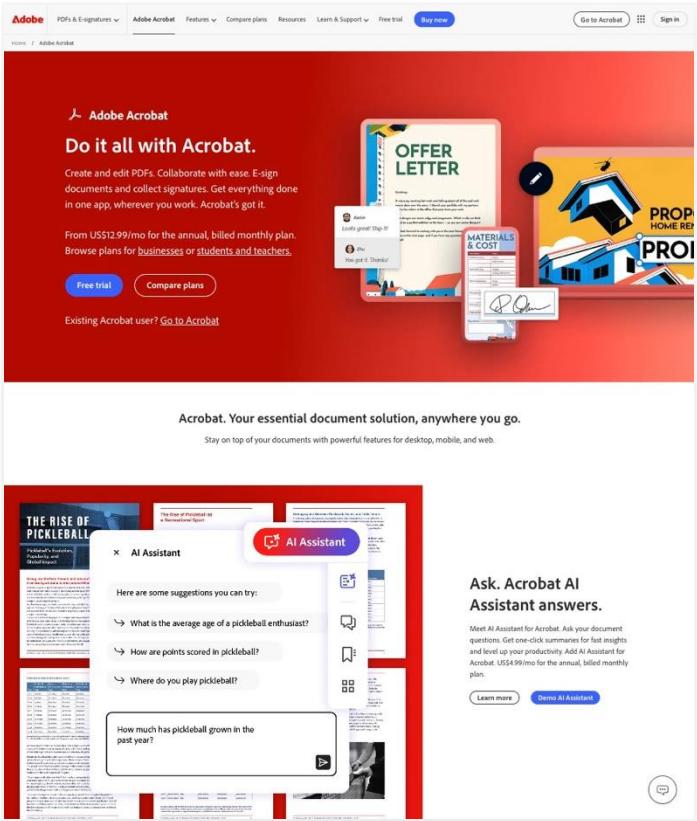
Adobe PDFs & E-signatures Adobe Acrobat Features Compare plans Resources Learn & Support Free trial Buy now Go to Acrobat Sign in

Home / Adobe Acrobat

Adobe Acrobat

Do it all with Acrobat.

Create and edit PDFs. Collaborate with ease. E-sign documents and collect signatures. Get everything done in one app, wherever you work. Acrobat's got it.

From US$12.99/mo for the annual, billed monthly plan. Browse plans for businesses or students and teachers.

Free trial Compare plans

Existing Acrobat user? Go to Acrobat

OFFER LETTER

Aaron
Looks great! Ship it!

Zhu
You got it. Thanks!

MATERIALS & COST

PROP
HOME REN
PROI

Acrobat. Your essential document solution, anywhere you go.

Stay on top of your documents with powerful features for desktop, mobile, and web.

THE RISE OF PICKLEBALL

The Rise of Pickleball as a Recreational Sport

AI Assistant

AI Assistant

Here are some suggestions you can try:

What is the average age of a pickleball enthusiast?

How are points scored in pickleball?

Where do you play pickleball?

How much has pickleball grown in the past year?

Ask. Acrobat AI Assistant answers.

Meet AI Assistant for Acrobat. Ask your document questions. Get one-click summaries for fast insights and level up your productivity. Add AI Assistant for Acrobat. US$4.99/mo for the annual, billed monthly plan.

Learn more Demo AI Assistant